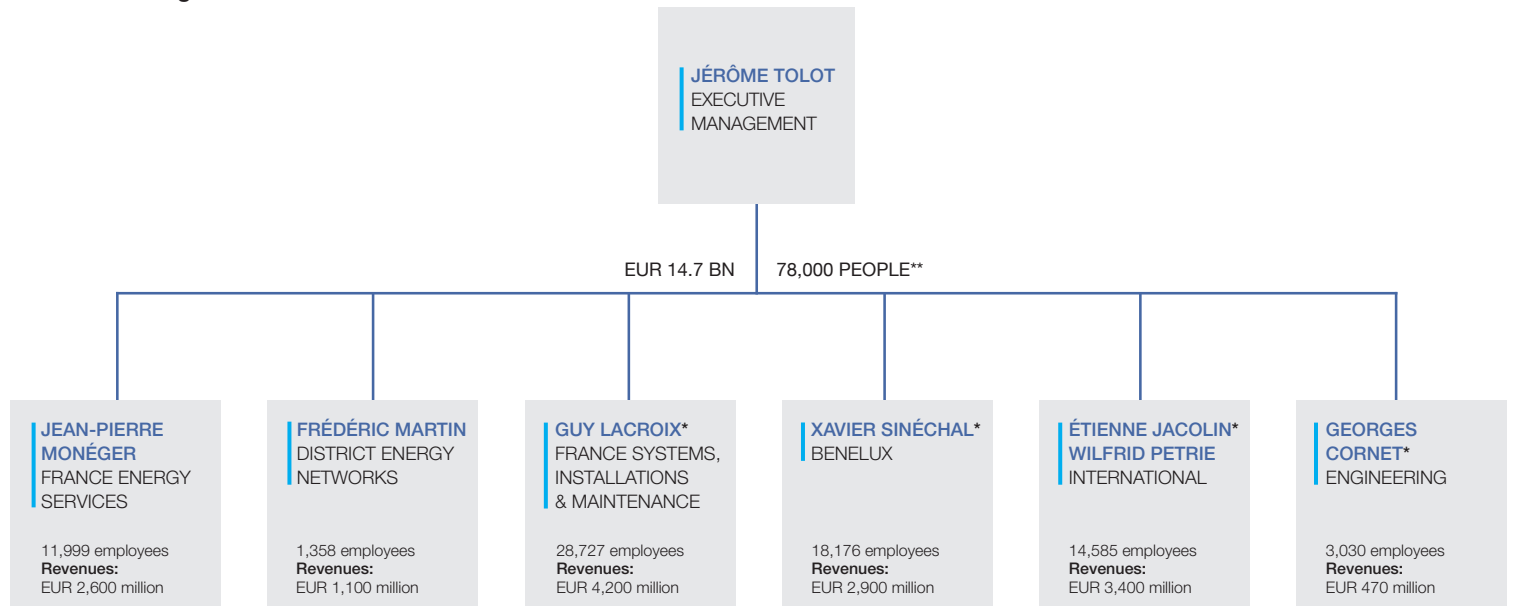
JÉRÔME TOLOT
EXECUTIVE MANAGEMENT

EUR 14.7 BN

78,000 PEOPLE**

JEAN-PIERRE MONÉGER
FRANCE ENERGY SERVICES

11,999 employees
**Revenues:**
EUR 2,600 million

FRÉDÉRIC MARTIN
DISTRICT ENERGY NETWORKS

1,358 employees
**Revenues:**
EUR 1,100 million

GUY LACROIX*
FRANCE SYSTEMS, INSTALLATIONS & MAINTENANCE

28,727 employees
**Revenues:**
EUR 4,200 million

XAVIER SINÉCHAL*
BENELUX

18,176 employees
**Revenues:**
EUR 2,900 million

ÉTIENNE JACOLIN*
WILFRID PETRIE
INTERNATIONAL

14,585 employees
**Revenues:**
EUR 3,400 million

GEORGES CORNET*
ENGINEERING

3,030 employees
**Revenues:**
EUR 470 million